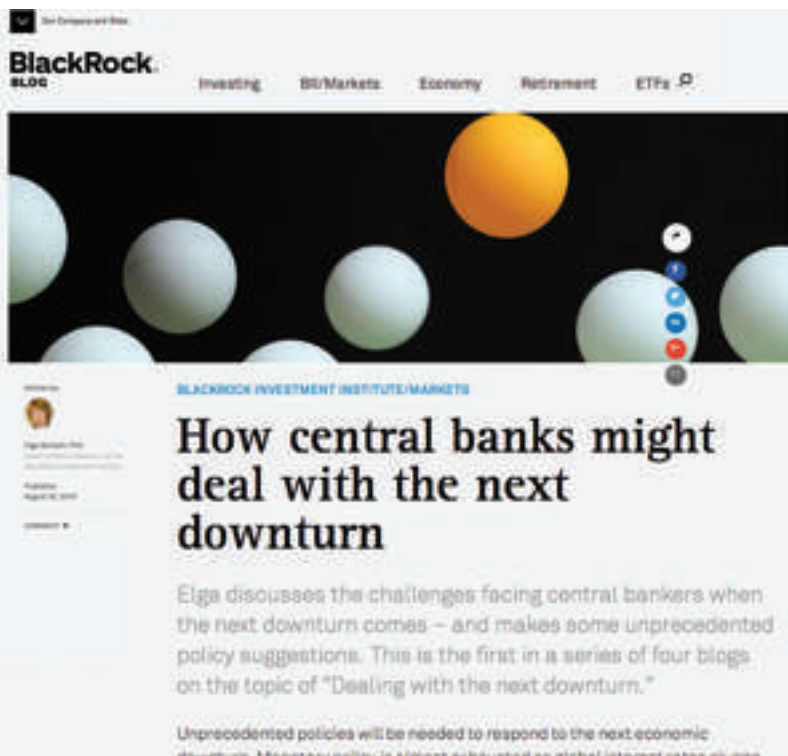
Our Company and Sites

BlackRock.
BLOG

Investing BII/Markets Economy Retirement ETFs

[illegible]

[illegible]

Published August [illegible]

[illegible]

BLACKROCK INVESTMENT INSTITUTE/MARKETS

How central banks might deal with the next downturn

Elga discusses the challenges facing central bankers when the next downturn comes – and makes some unprecedented policy suggestions. This is the first in a series of four blogs on the topic of "Dealing with the next downturn."

Unprecedented policies will be needed to respond to the next economic downturn. Monetary policy is almost exhausted as global interest rates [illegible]